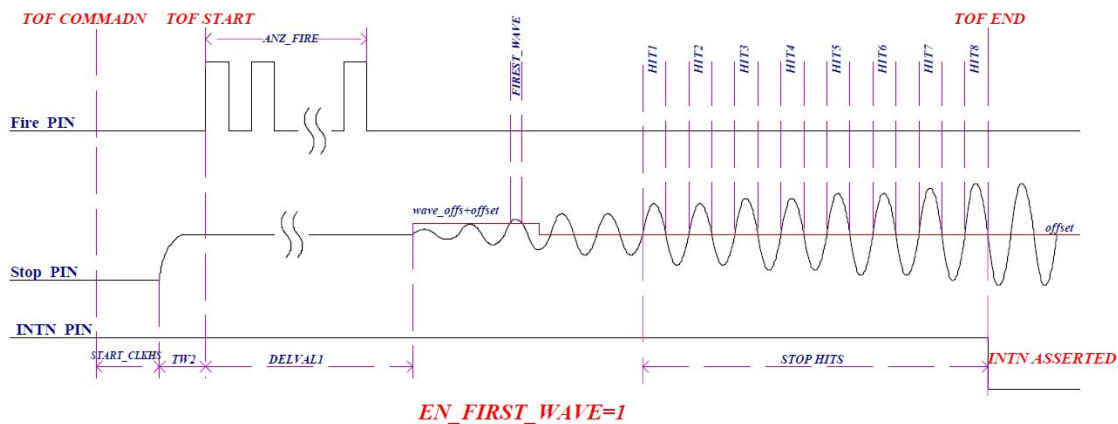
TOF COMMADN
TOF START
ANZ_FIRE
FIREST_WAVE
HIT1
HIT2
HIT3
HIT4
HIT5
HIT6
HIT7
HIT8
TOF END

Fire PIN

wave_offs+offset
offset

Stop PIN

INTN PIN

START_CLKHS
TW2
DELVAL1
STOP HITS
INTN ASSERTED

EN_FIRST_WAVE=1